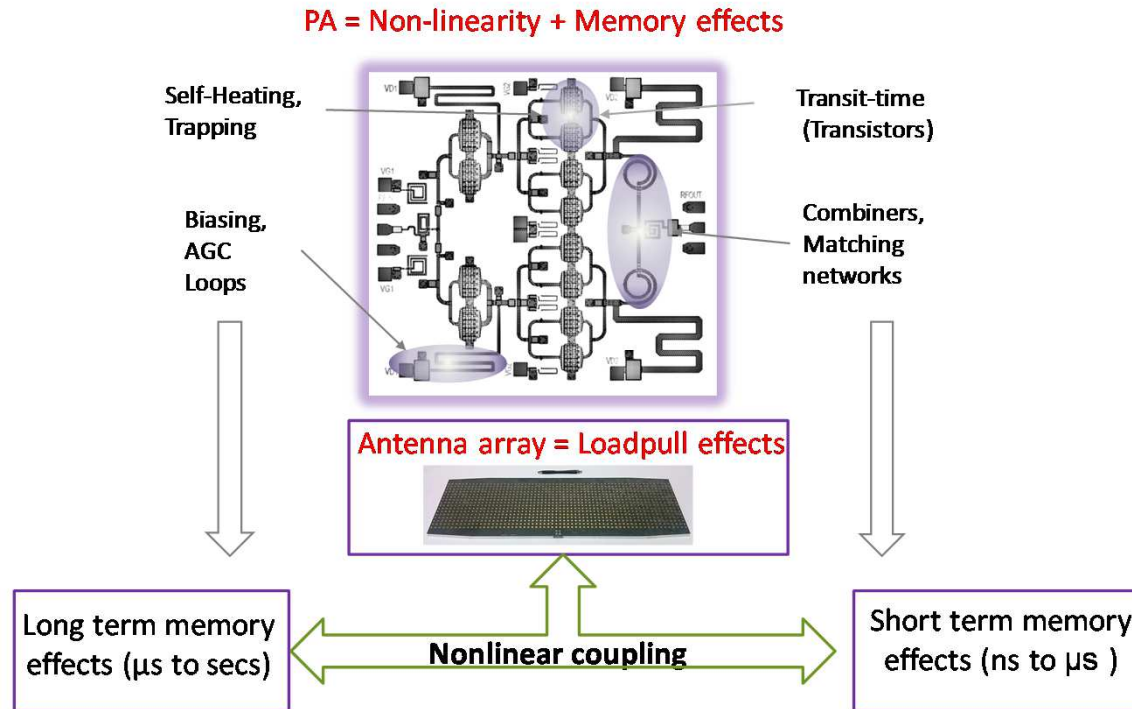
PA = Non-linearity + Memory effects

Self-Heating, Trapping

Transit-time (Transistors)

Biasing, AGC Loops

Combiners, Matching networks

VD1
VD2
VG1
VG2
RFOUT

Antenna array = Loadpull effects

Long term memory effects (μs to secs)

Nonlinear coupling

Short term memory effects (ns to μs )